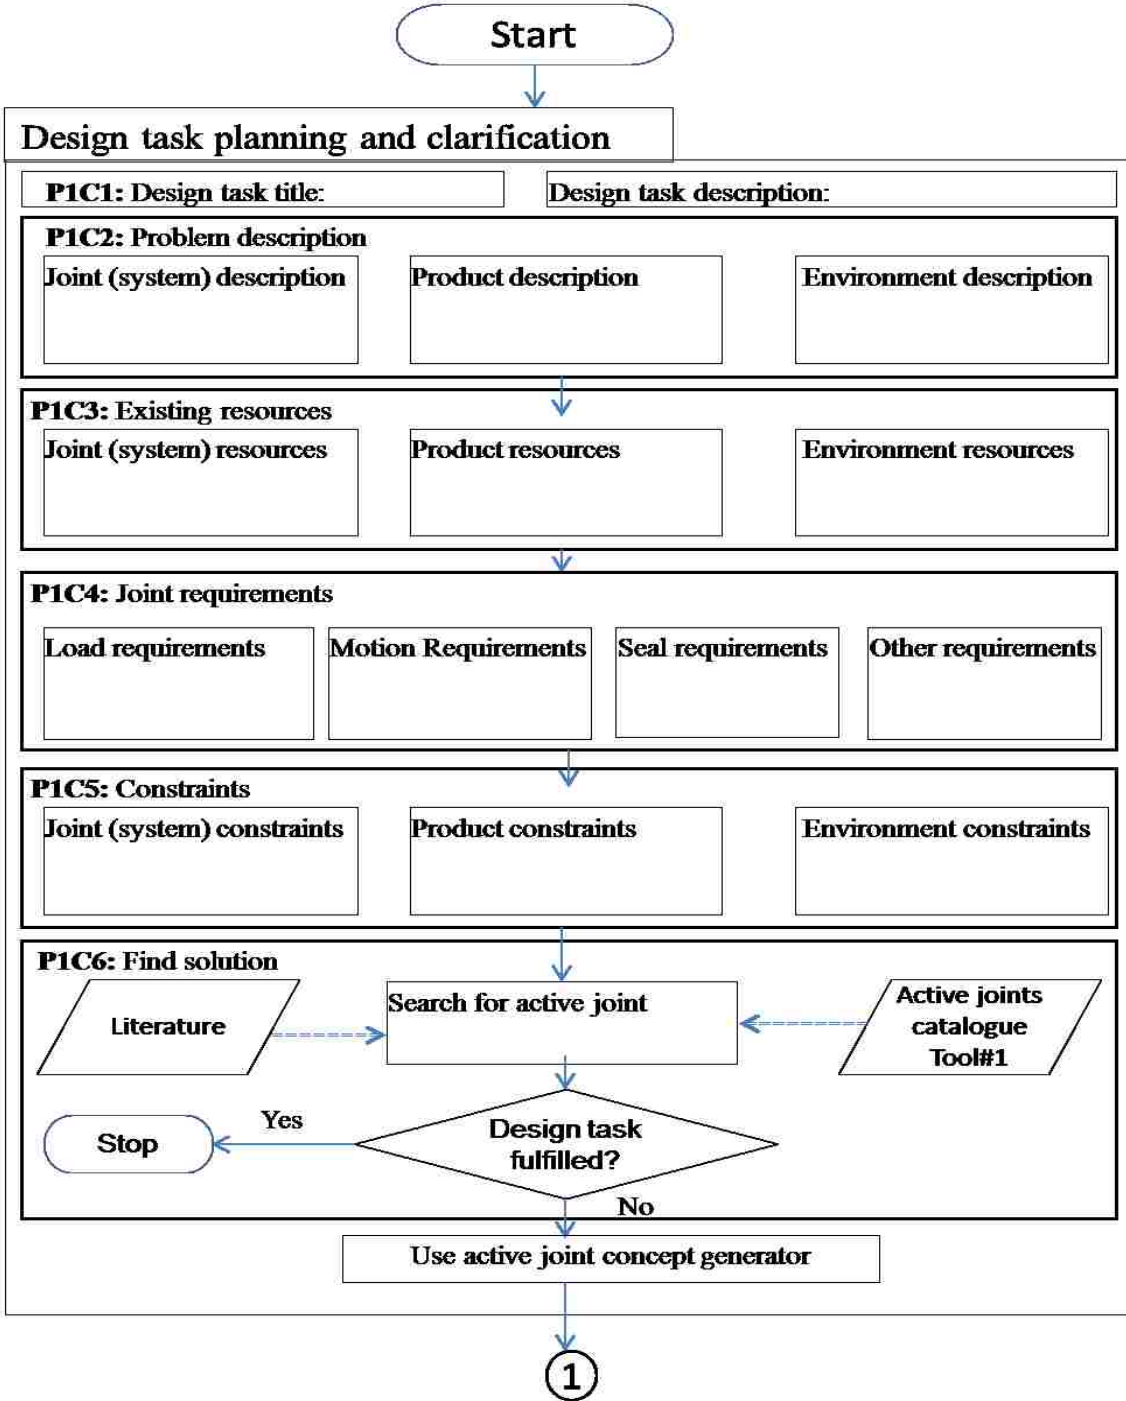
Start

Design task planning and clarification

P1C1: Design task title:

Design task description:

P1C2: Problem description

Joint (system) description

Product description

Environment description

P1C3: Existing resources

Joint (system) resources

Product resources

Environment resources

P1C4: Joint requirements

Load requirements

Motion Requirements

Seal requirements

Other requirements

P1C5: Constraints

Joint (system) constraints

Product constraints

Environment constraints

P1C6: Find solution

Literature

Search for active joint

Active joints catalogue Tool#1

Stop

Yes

Design task fulfilled?

No

Use active joint concept generator

1